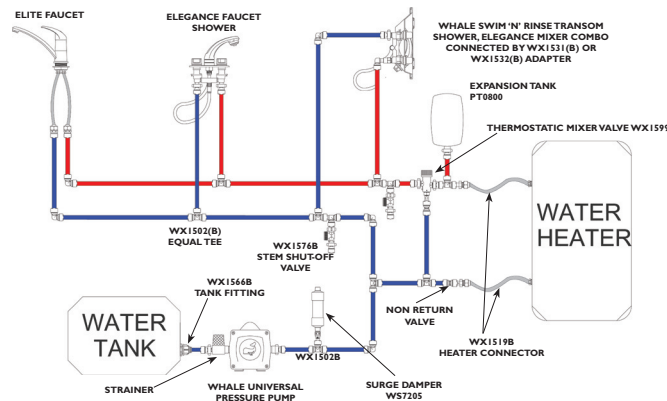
ELITE FAUCET

ELEGANCE FAUCET SHOWER

WHALE SWIM 'N' RINSE TRANSOM SHOWER, ELEGANCE MIXER COMBO CONNECTED BY WX1531(B) OR WX1532(B) ADAPTER

EXPANSION TANK PT0800

THERMOSTATIC MIXER VALVE WX159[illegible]

WATER HEATER

WX1502(B) EQUAL TEE

WX1576B STEM SHUT-OFF VALVE

WX1566B TANK FITTING

WATER TANK

NON RETURN VALVE

WX1519B HEATER CONNECTOR

WX1502B

STRAINER

WHALE UNIVERSAL PRESSURE PUMP

SURGE DAMPER WS7205